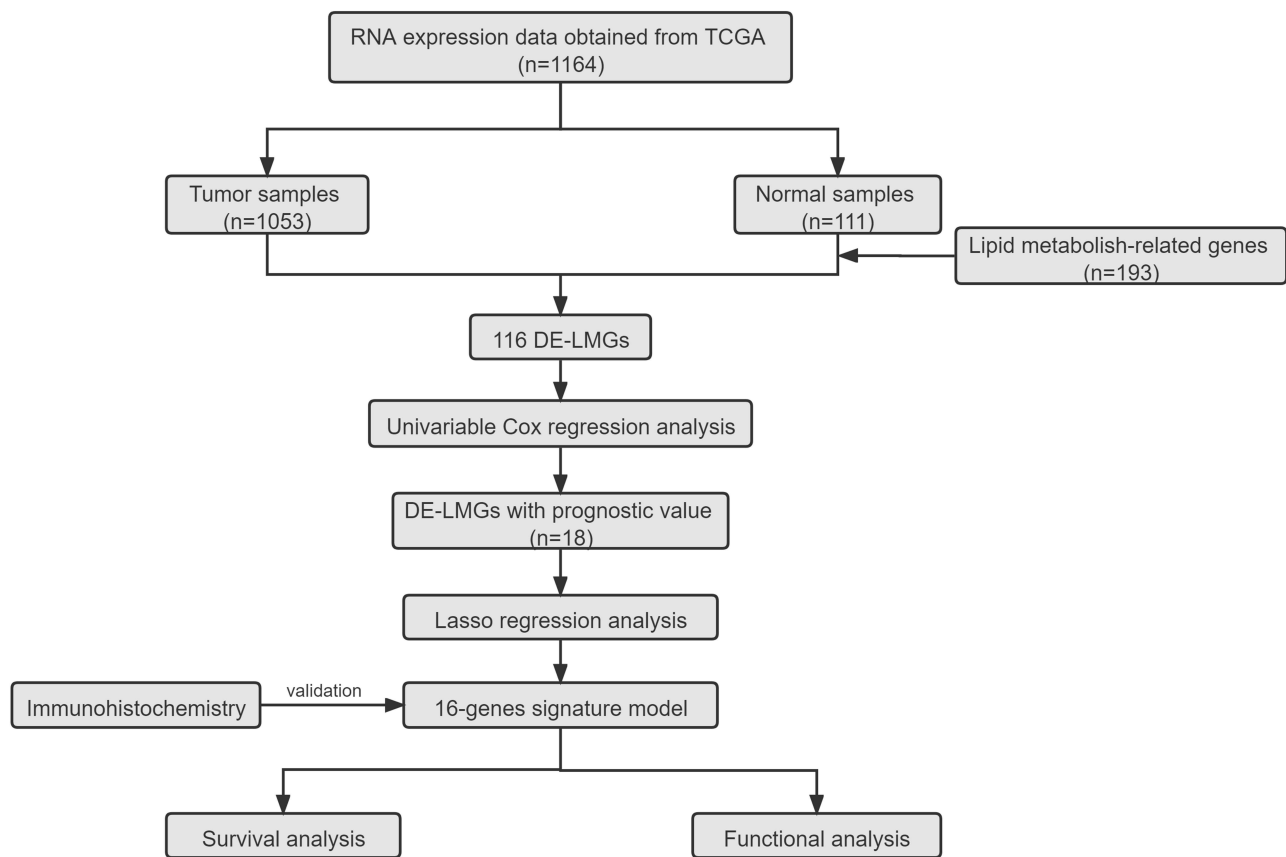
RNA expression data obtained from TCGA
(n=1164)

Tumor samples
(n=1053)

Normal samples
(n=111)

Lipid metabolish-related genes
(n=193)

116 DE-LMGs

Univariable Cox regression analysis

DE-LMGs with prognostic value
(n=18)

Lasso regression analysis

Immunohistochemistry

validation

16-genes signature model

Survival analysis

Functional analysis